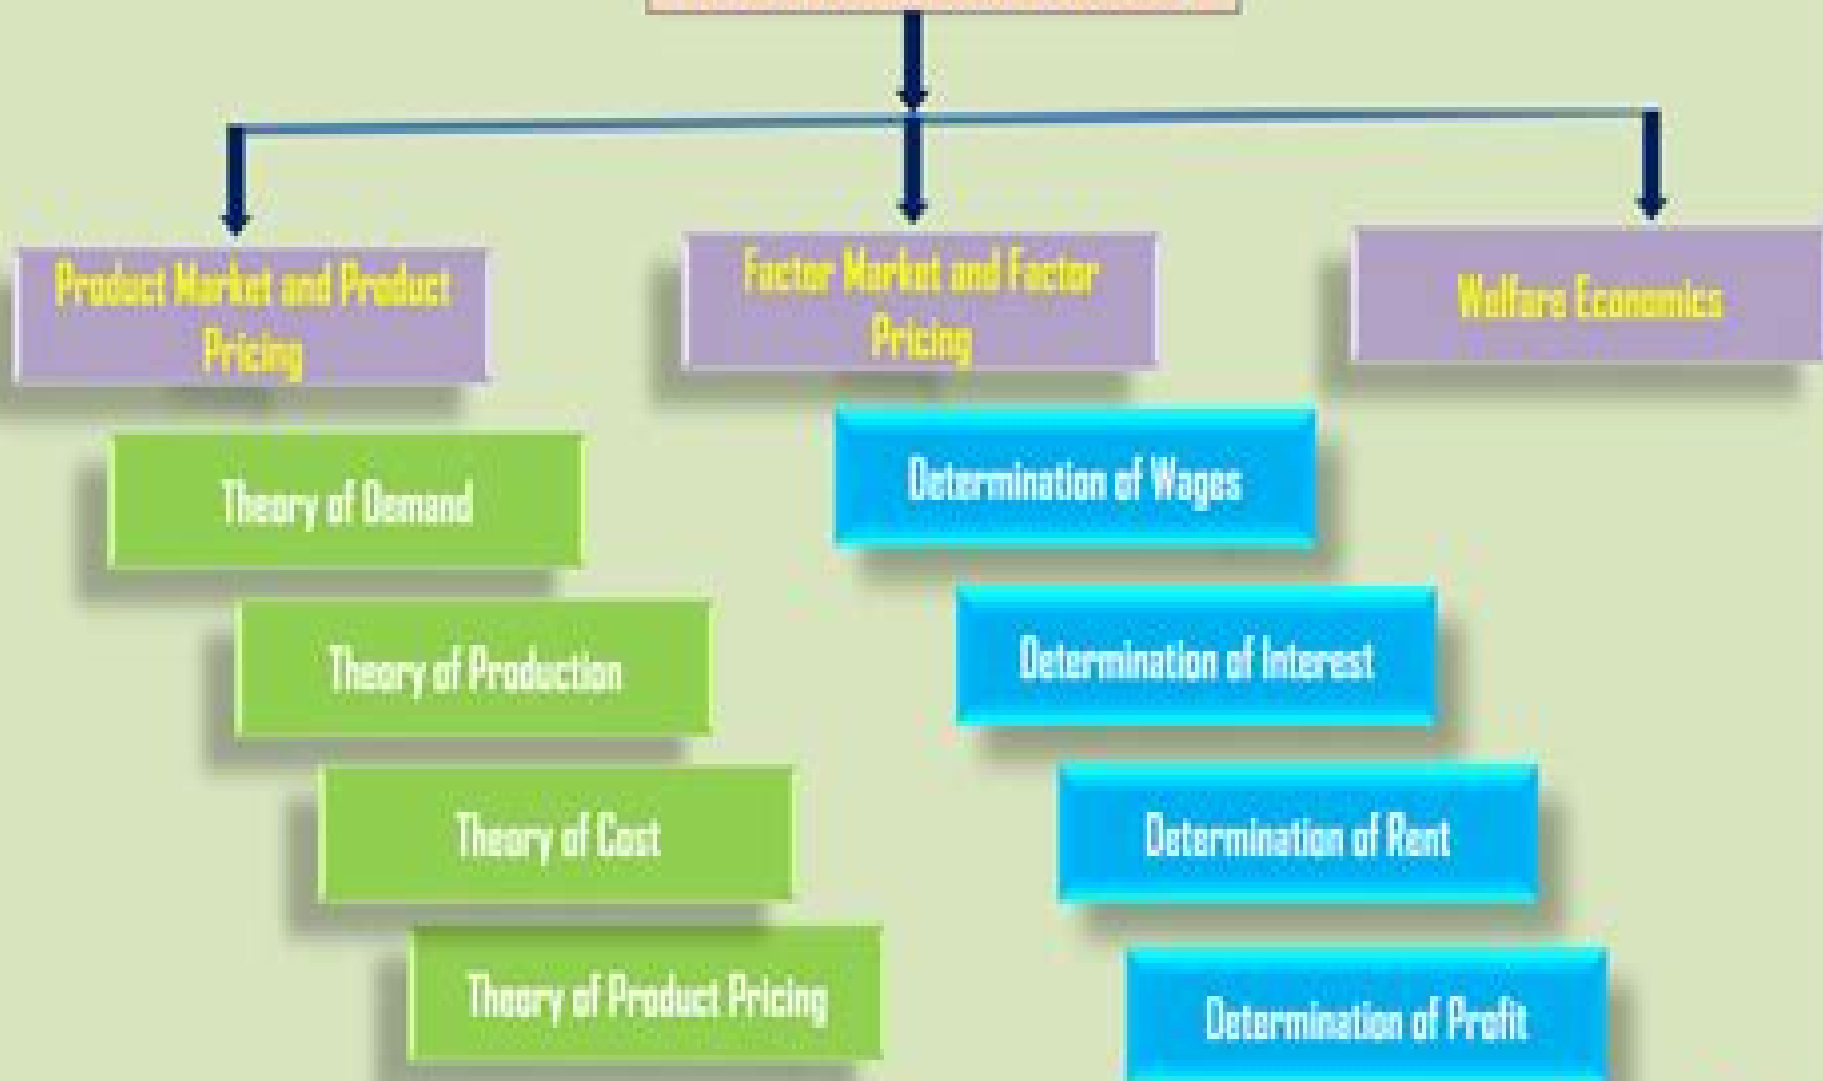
Product Market and Product Pricing

Theory of Demand

Theory of Production

Theory of Cost

Theory of Product Pricing

Factor Market and Factor Pricing

Determination of Wages

Determination of Interest

Determination of Rent

Determination of Profit

Welfare Economics